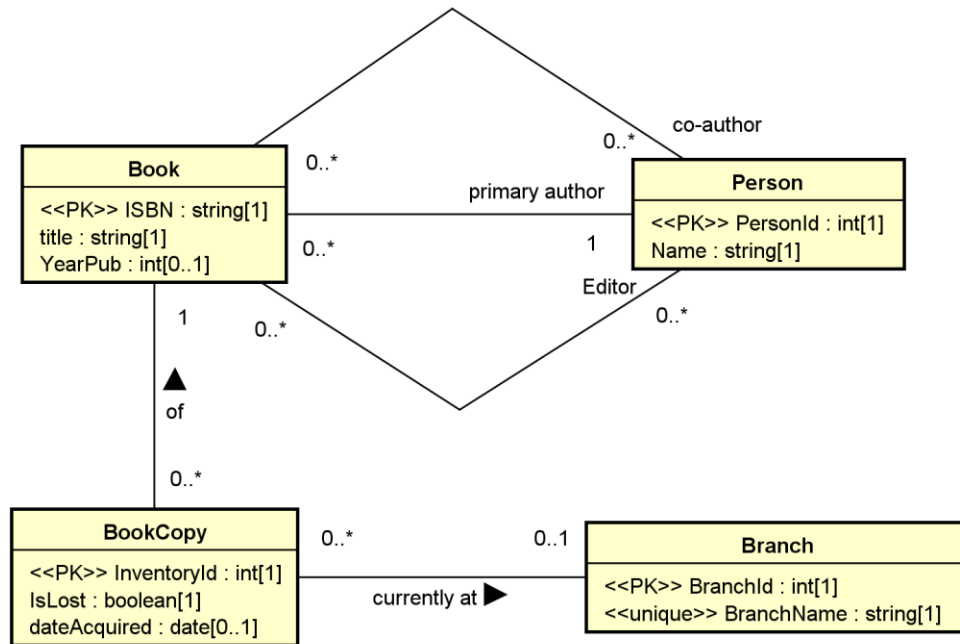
co-author

0..*

Book

<<PK>> ISBN : string[1]
title : string[1]
YearPub : int[0..1]

0..*

primary author

Person

<<PK>> PersonId : int[1]
Name : string[1]

0..*

1

Editor

1

0..*

0..*

▲
of

0..*

BookCopy

<<PK>> InventoryId : int[1]
IsLost : boolean[1]
dateAcquired : date[0..1]

0..*

0..1

currently at ▶

Branch

<<PK>> BranchId : int[1]
<<unique>> BranchName : string[1]